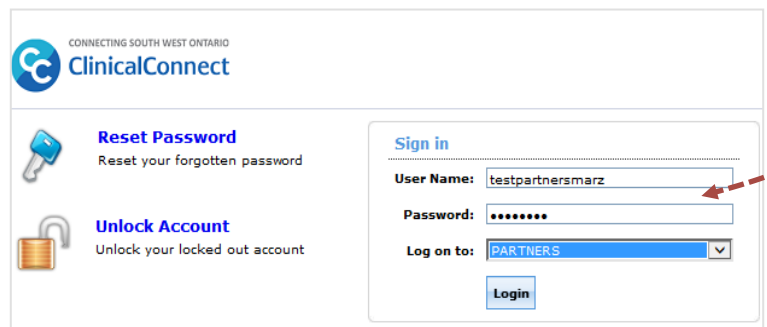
CONNECTING SOUTH WEST ONTARIO
ClinicalConnect

Reset Password
Reset your forgotten password

Unlock Account
Unlock your locked out account

Sign in

User Name: testpartnersmarz

Password: ••••••••

Log on to: PARTNERS

Login